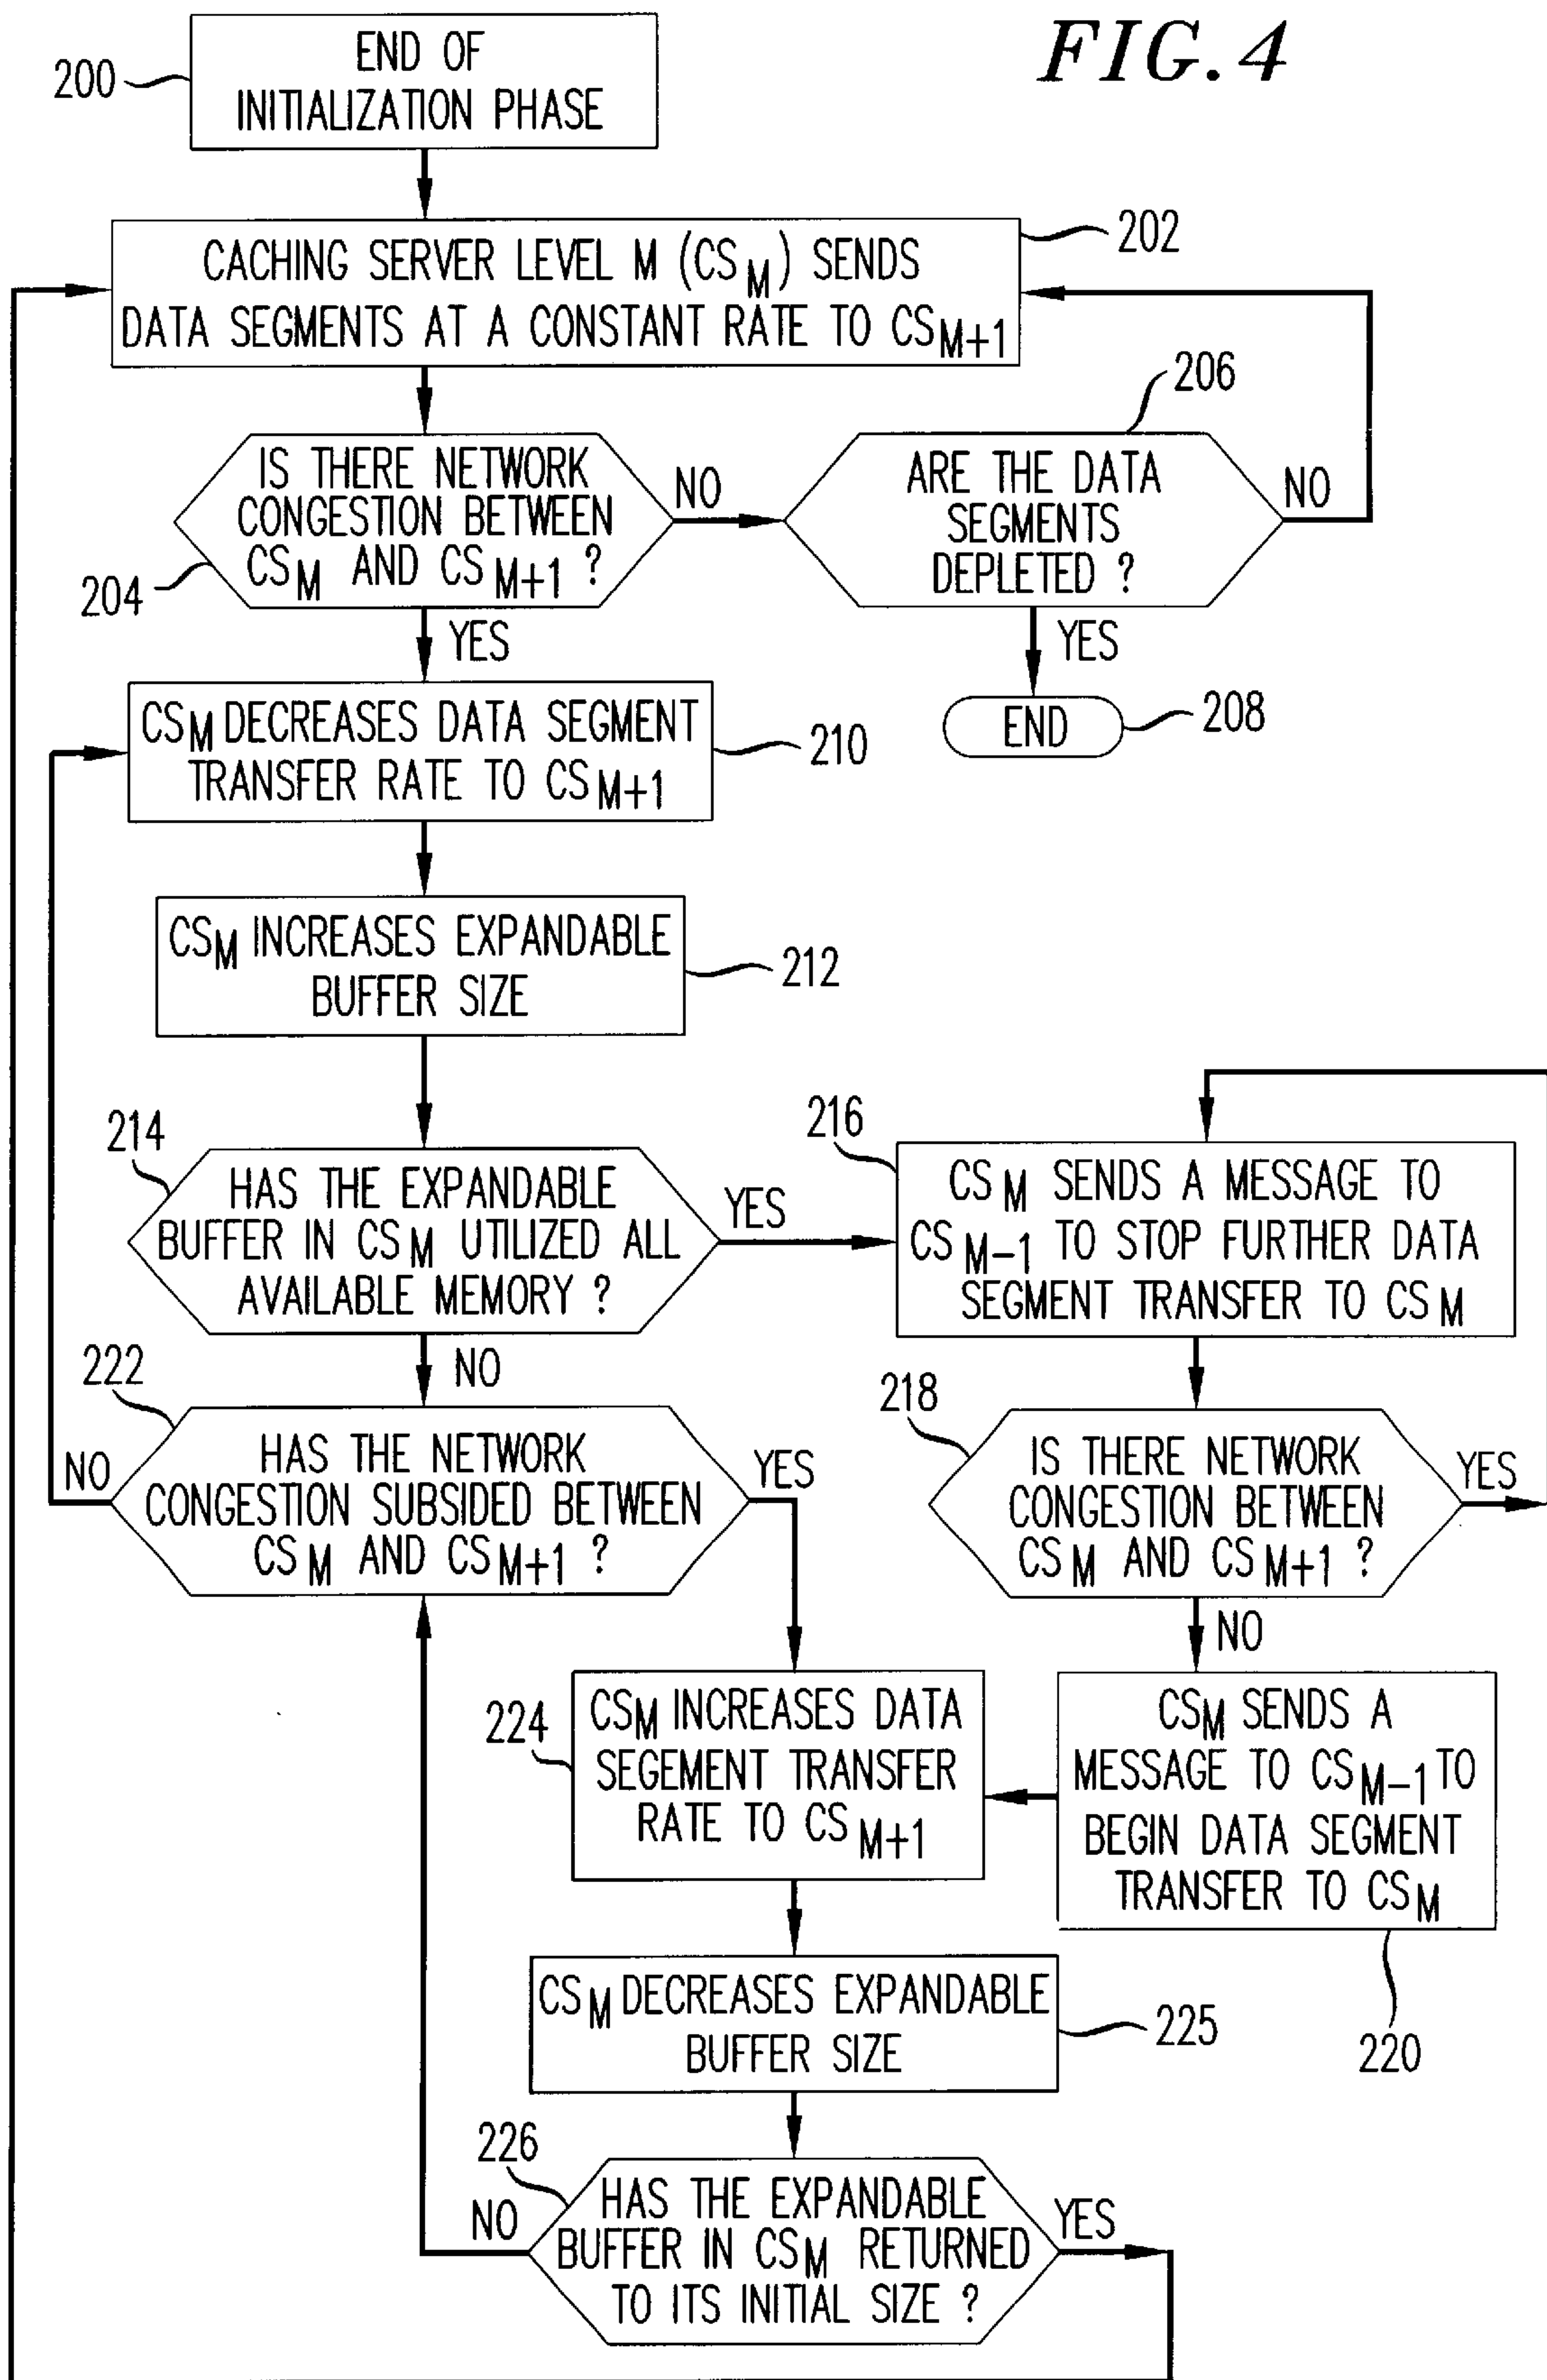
FIG. 4

200 END OF INITIALIZATION PHASE

202 CACHING SERVER LEVEL M ($CS_M$) SENDS DATA SEGMENTS AT A CONSTANT RATE TO $CS_{M+1}$

204 IS THERE NETWORK CONGESTION BETWEEN $CS_M$ AND $CS_{M+1}$ ?

NO

206 ARE THE DATA SEGMENTS DEPLETED ?

NO

YES

YES

208 END

210 $CS_M$ DECREASES DATA SEGMENT TRANSFER RATE TO $CS_{M+1}$

212 $CS_M$ INCREASES EXPANDABLE BUFFER SIZE

214 HAS THE EXPANDABLE BUFFER IN $CS_M$ UTILIZED ALL AVAILABLE MEMORY ?

YES

216 $CS_M$ SENDS A MESSAGE TO $CS_{M-1}$ TO STOP FURTHER DATA SEGMENT TRANSFER TO $CS_M$

NO

222 HAS THE NETWORK CONGESTION SUBSIDED BETWEEN $CS_M$ AND $CS_{M+1}$ ?

NO

YES

218 IS THERE NETWORK CONGESTION BETWEEN $CS_M$ AND $CS_{M+1}$ ?

YES

NO

224 $CS_M$ INCREASES DATA SEGEMENT TRANSFER RATE TO $CS_{M+1}$

$CS_M$ SENDS A MESSAGE TO $CS_{M-1}$ TO BEGIN DATA SEGMENT TRANSFER TO $CS_M$

220

$CS_M$ DECREASES EXPANDABLE BUFFER SIZE 225

226 HAS THE EXPANDABLE BUFFER IN $CS_M$ RETURNED TO ITS INITIAL SIZE ?

NO

YES